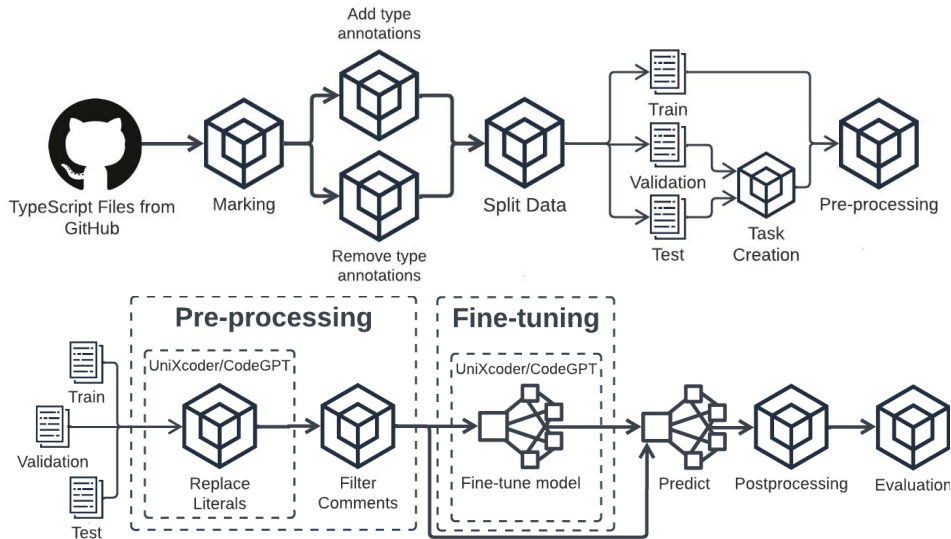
Add type annotations

TypeScript Files from GitHub

Marking

Remove type annotations

Split Data

Train

Validation

Test

Task Creation

Pre-processing

Pre-processing

Fine-tuning

UniXcoder/CodeGPT

UniXcoder/CodeGPT

Train

Validation

Test

Replace Literals

Filter Comments

Fine-tune model

Predict

Postprocessing

Evaluation